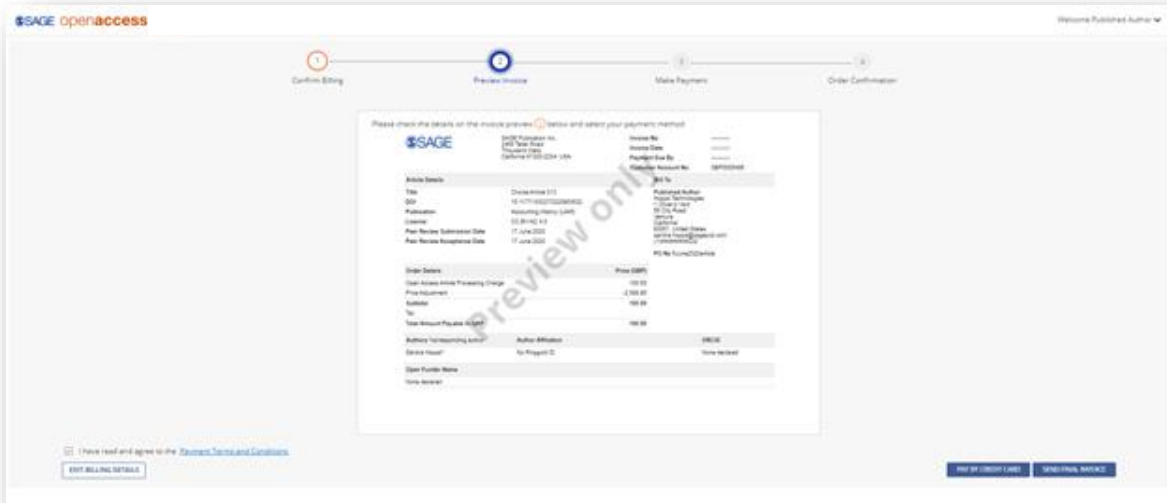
SSAGE openaccess

Welcome Published Author

1 Confirm Billing
2 Preview Invoice
3 Make Payment
4 Order Confirmation

Please check the details on the invoice preview below and select your payment method

SSAGE

SAGE Publication Inc. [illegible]

Invoice No
Invoice Date
Payment Due By
Customer Account No

Article Details

| Title | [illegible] |
|---|---|
| DOI | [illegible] |
| Publication | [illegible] |
| License | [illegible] |
| Peer Review Submission Date | 17 June 2020 |
| Peer Review Acceptance Date | 17 June 2020 |

Bill To
Published Author
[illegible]

PO No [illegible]

| Order Details | Price (GBP) |
|---|---|
| Open Access Article Processing Charge | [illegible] |
| Price Adjustment | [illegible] |
| Subtotal | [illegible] |
| Tax | |
| Total Amount Payable in GBP | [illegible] |

| Authors *corresponding author | Author Affiliation | ORCID |
|---|---|---|
| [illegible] | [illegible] | None declared |

Open Funder Name
None declared

Preview only

I have read and agree to the Payment Terms and Conditions

EDIT BILLING DETAILS

PAY BY CREDIT CARD

SEND FINAL INVOICE